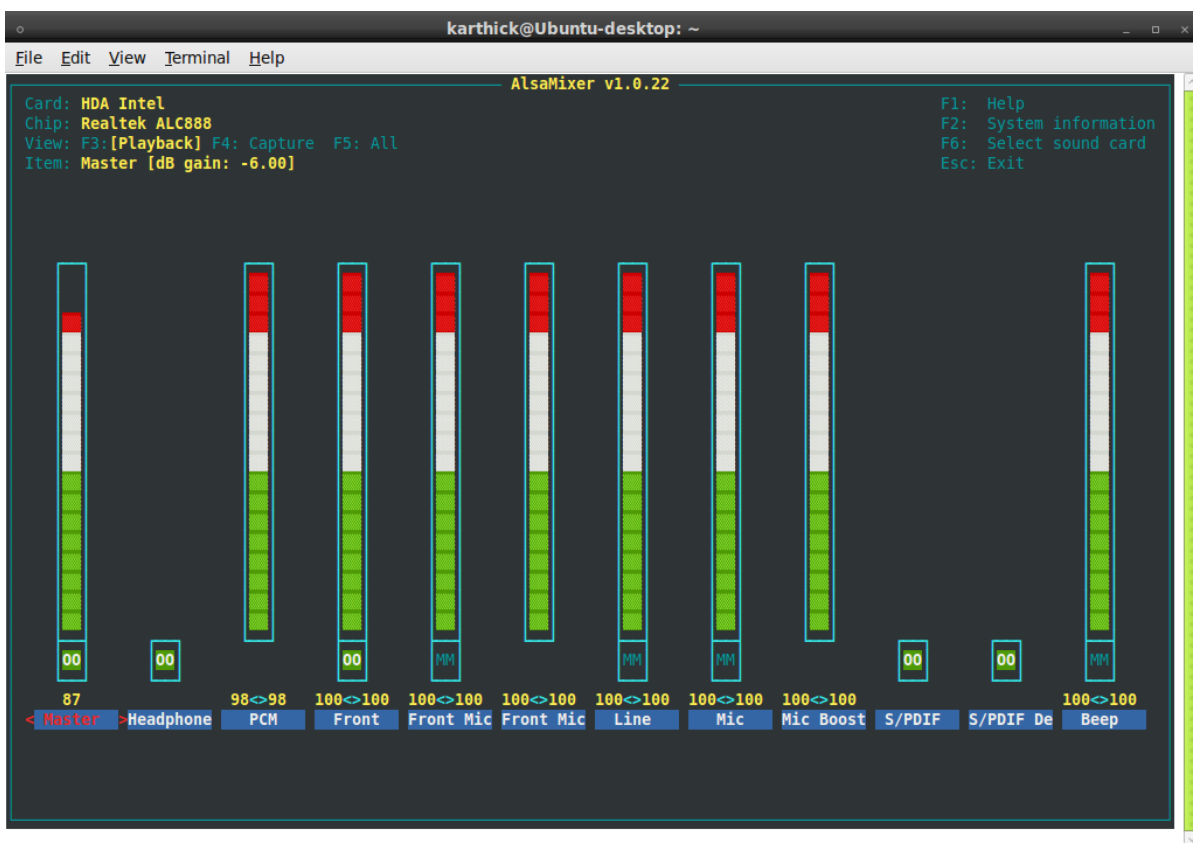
karthick@Ubuntu-desktop: ~

File Edit View Terminal Help

AlsaMixer v1.0.22

Card: HDA Intel
Chip: Realtek ALC888
View: F3:[Playback] F4: Capture F5: All
Item: Master [dB gain: -6.00]

F1: Help
F2: System information
F6: Select sound card
Esc: Exit

OO OO OO MM MM MM MM OO OO MM

87 98<>98 100<>100 100<>100 100<>100 100<>100 100<>100 100<>100 100<>100

< Master >Headphone PCM Front Front Mic Front Mic Line Mic Mic Boost S/PDIF S/PDIF De Beep